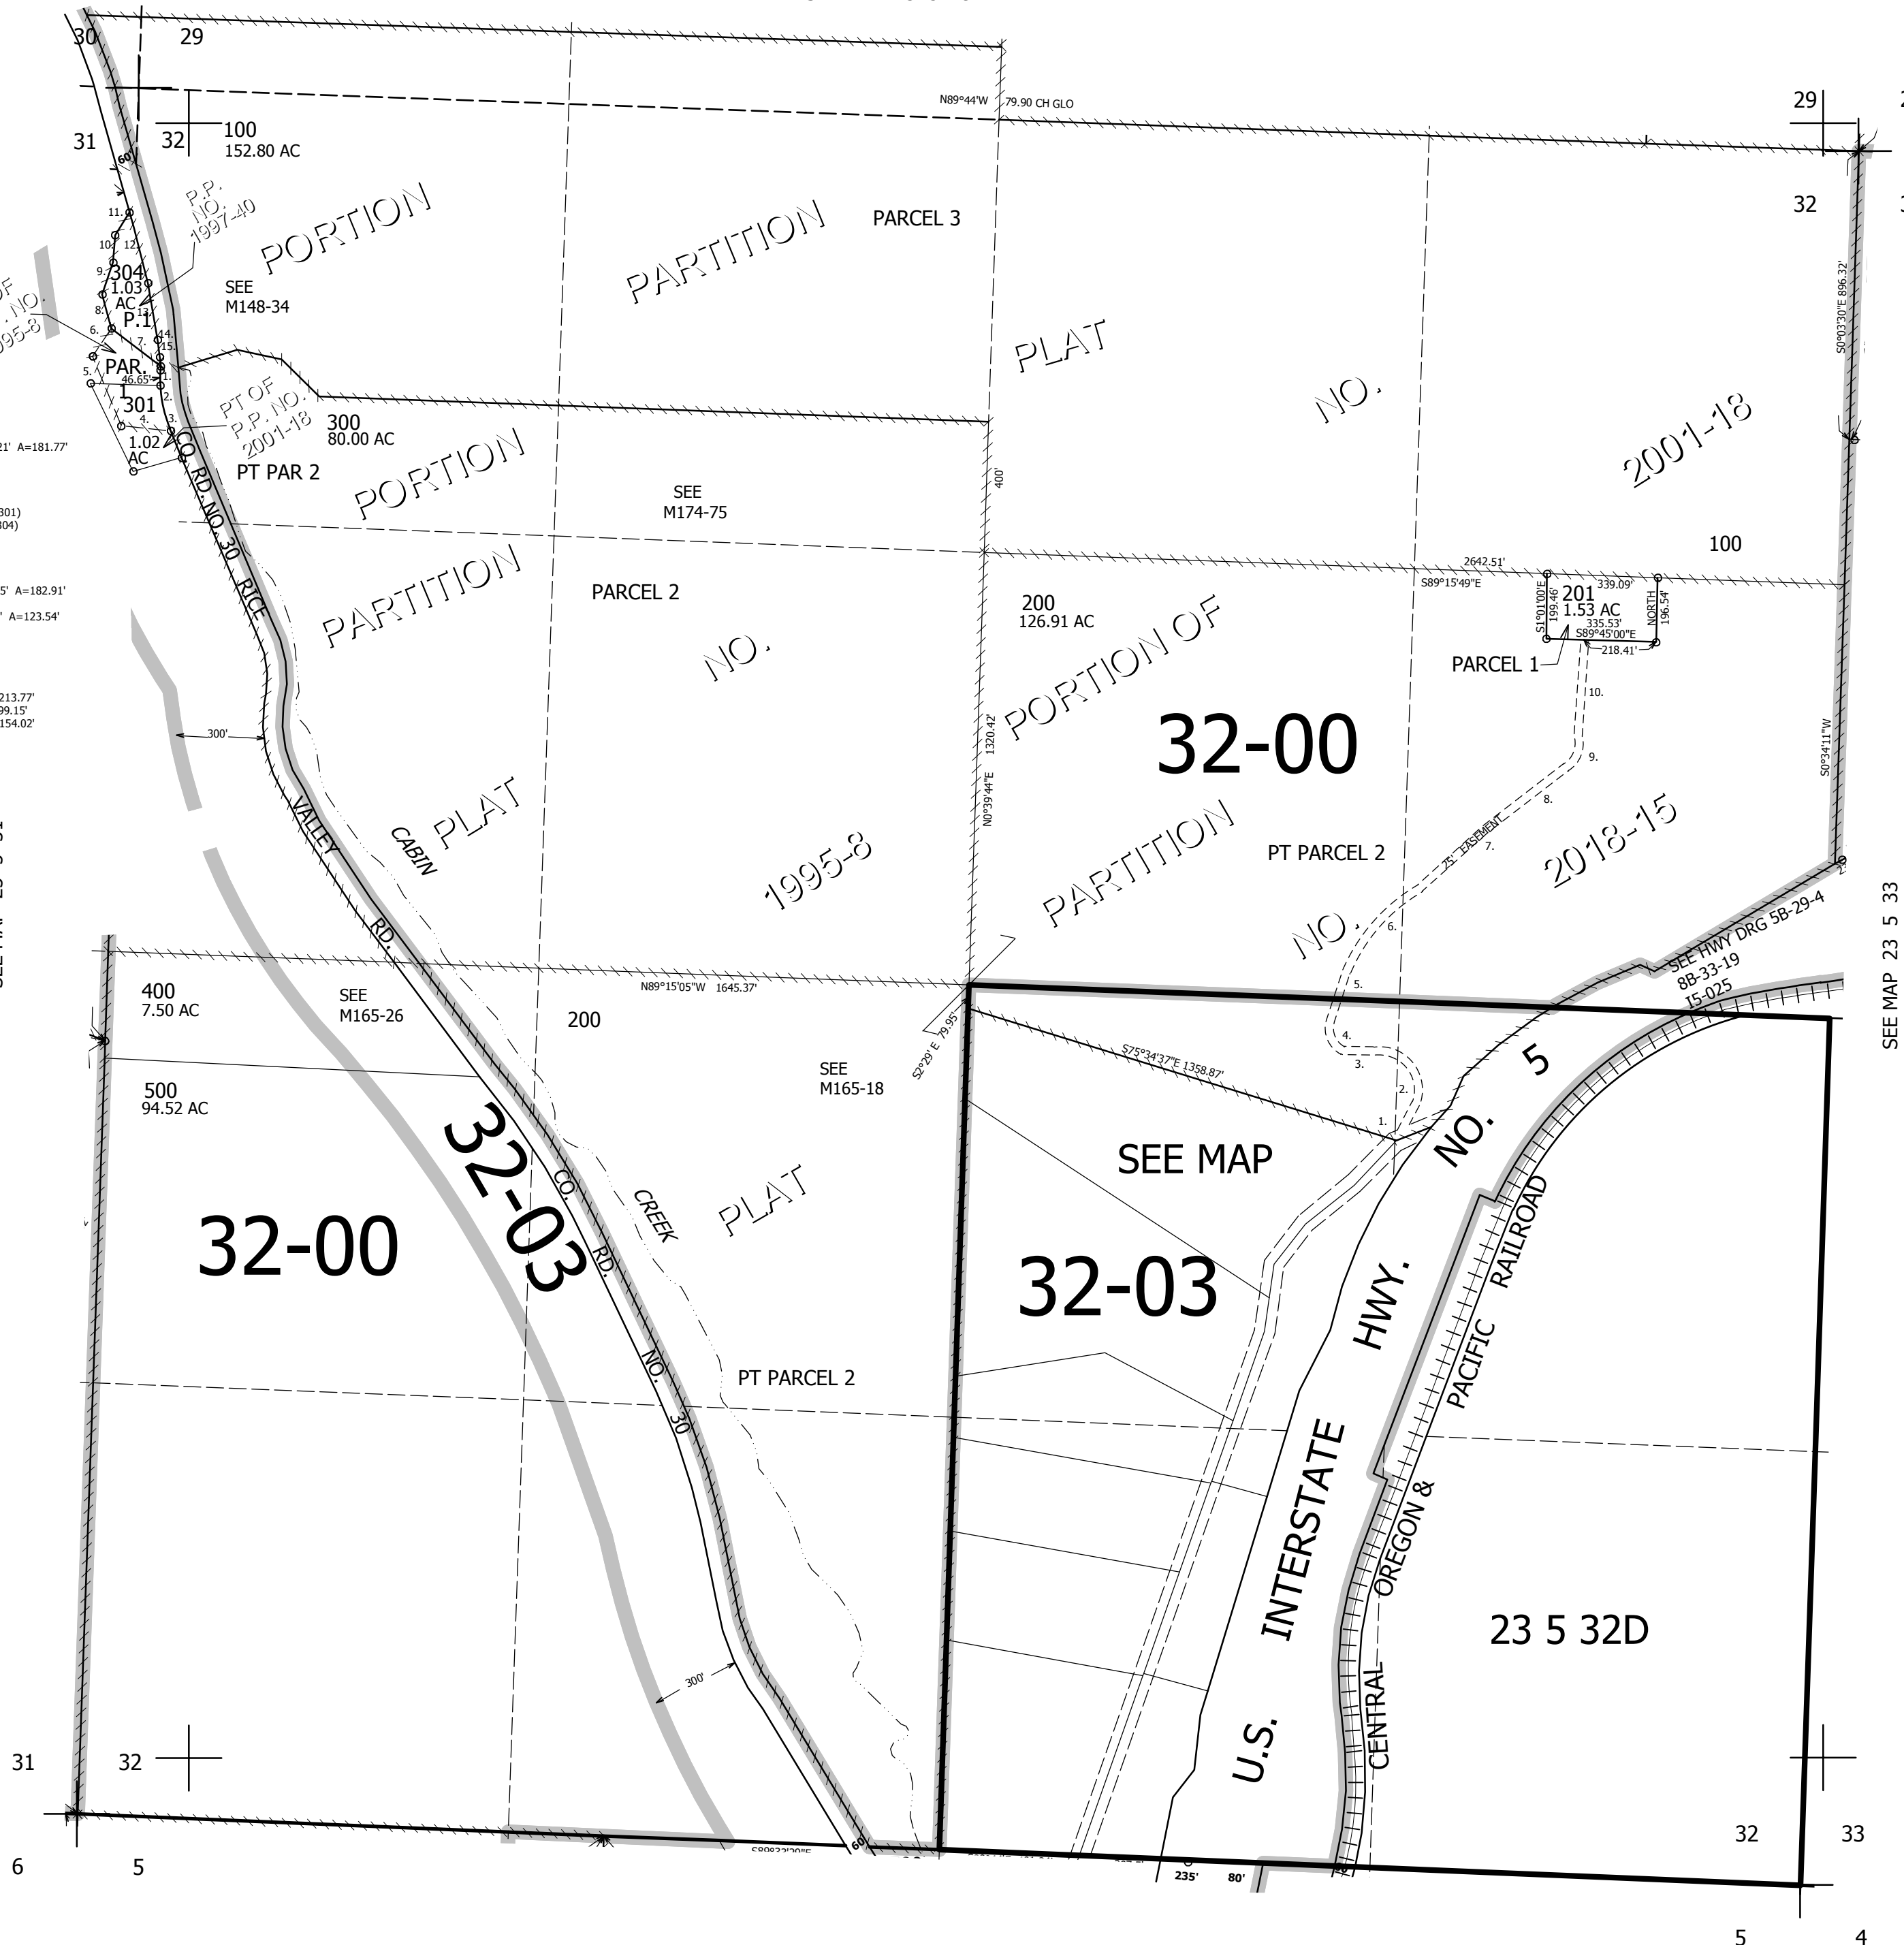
30
29
31
32
100
152.80 AC
N89°44'W 79.90 CH GLO
29
32
P.P. NO. 1997-40
PORTION
PARTITION
PARCEL 3
PLAT
NO.
2001-18
SEE M148-34
304
1.03 AC
P.1
PAR. 1
301
1.02 AC
46.65'
PT OF P.P. NO. 2001-18
300
80.00 AC
PT PAR 2
CO. RD. NO. 30 RICE
PORTION
SEE M174-75
PARTITION
PARCEL 2
NO.
200
126.91 AC
PORTION OF
100
2642.51'
S89°15'49"E
201
1.53 AC
339.09'
335.53'
S89°45'00"E
218.41'
S1°01'00"E 199.46'
NORTH 196.54'
PARCEL 1
S0°03'30"E 896.32'
S0°34'11"W
400'
1320.42'
N0°39'44"E
32-00
PLAT
CABIN
VALLEY
1995-8
PARTITION
PT PARCEL 2
75' EASEMENT
2018-15
NO.
300'
SEE HWY DRG 5B-29-4
8B-33-19
I5-025
SEE MAP 23 5 33
RD.
400
7.50 AC
SEE M165-26
N89°15'05"W 1645.37'
200
S2°29' E 79.95'
S75°34'37"E 1358.87'
500
94.52 AC
SEE M165-18
SEE MAP
NO. 5
32-00
32-03
CO.
CREEK
PLAT
RD.
32-03
HWY.
RAILROAD
PACIFIC
NO.
30
PT PARCEL 2
INTERSTATE
OREGON &
CENTRAL
23 5 32D
U.S.
300'
31
32
6
5
60
235'
80'
32
33
5
4